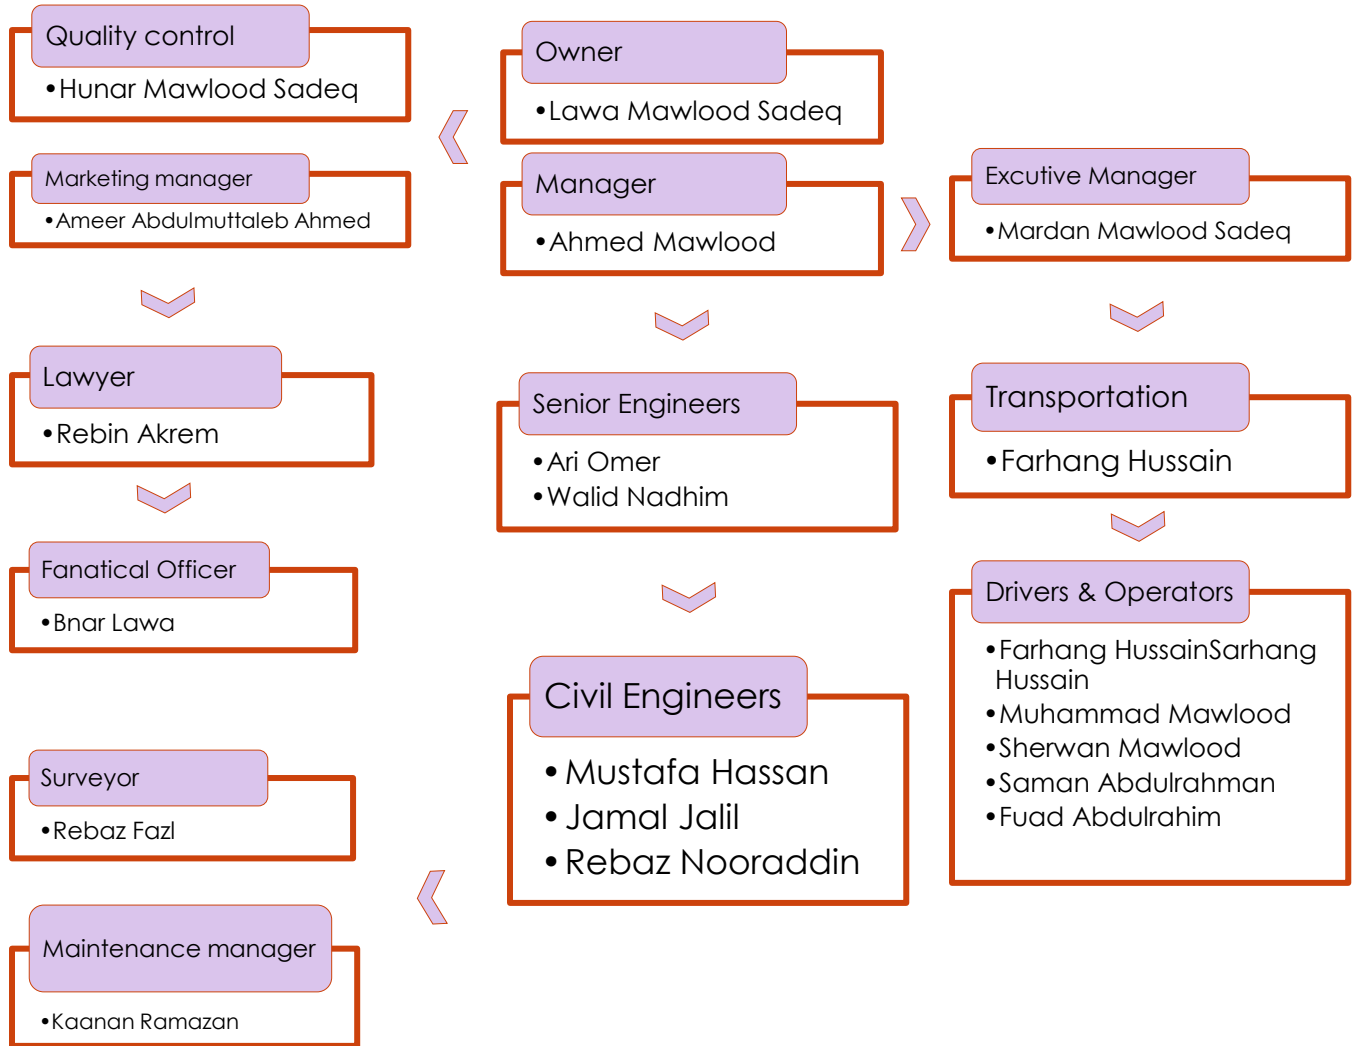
Quality control
• Hunar Mawlood Sadeq

Owner
• Lawa Mawlood Sadeq

Marketing manager
• Ameer Abdulmuttaleb Ahmed

Manager
• Ahmed Mawlood

Excutive Manager
• Mardan Mawlood Sadeq

Lawyer
• Rebin Akrem

Senior Engineers
• Ari Omer
• Walid Nadhim

Transportation
• Farhang Hussain

Fanatical Officer
• Bnar Lawa

Drivers & Operators
• Farhang HussainSarhang Hussain
• Muhammad Mawlood
• Sherwan Mawlood
• Saman Abdulrahman
• Fuad Abdulrahim

Civil Engineers
• Mustafa Hassan
• Jamal Jalil
• Rebaz Nooraddin

Surveyor
• Rebaz Fazl

Maintenance manager
• Kaanan Ramazan